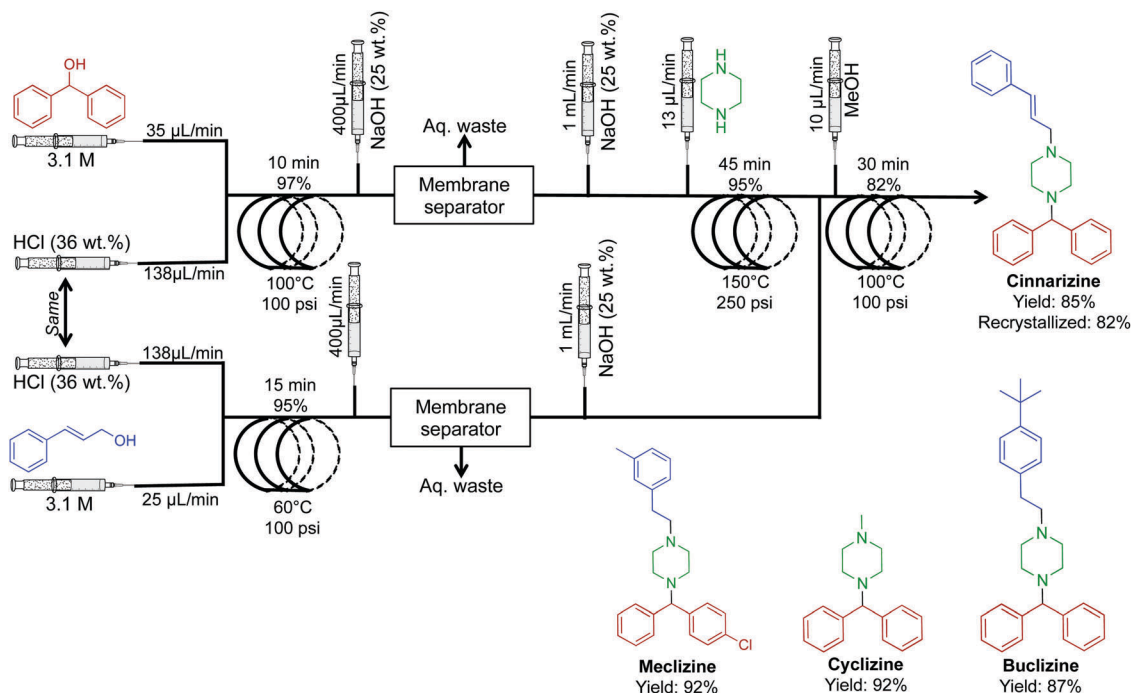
OH
3.1 M
35 μL/min
400μL/min NaOH (25 wt.%)
Aq. waste
1 mL/min NaOH (25 wt.%)
13 μL/min
H
N
N
H
10 μL/min MeOH
10 min
97%
Membrane separator
45 min
95%
30 min
82%
N
N
HCl (36 wt.%)
138μL/min
100°C
100 psi
150°C
250 psi
100°C
100 psi
Cinnarizine
Yield: 85%
Recrystallized: 82%
Same
400μL/min
1 mL/min NaOH (25 wt.%)
138μL/min
HCl (36 wt.%)
15 min
95%
Membrane separator
OH
3.1 M
25 μL/min
Aq. waste
60°C
100 psi
N
N
Cl
Meclizine
Yield: 92%
N
N
Cyclizine
Yield: 92%
N
N
Buclizine
Yield: 87%